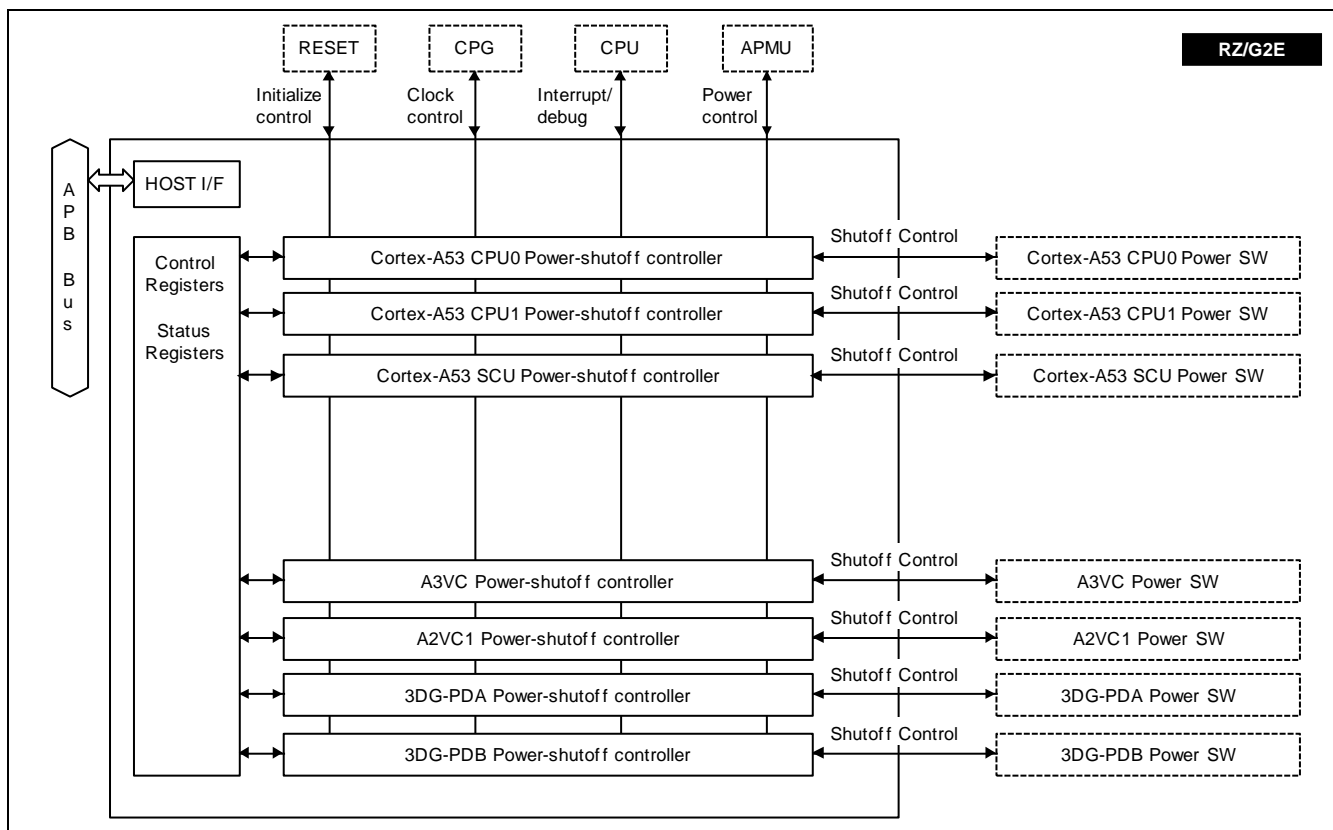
RESET

CPG

CPU

APMU

RZ/G2E

Initialize control

Clock control

Interrupt/ debug

Power control

A P B Bus

HOST I/F

Control Registers

Status Registers

Cortex-A53 CPU0 Power-shutoff controller

Shutoff Control

Cortex-A53 CPU0 Power SW

Cortex-A53 CPU1 Power-shutoff controller

Shutoff Control

Cortex-A53 CPU1 Power SW

Cortex-A53 SCU Power-shutoff controller

Shutoff Control

Cortex-A53 SCU Power SW

A3VC Power-shutoff controller

Shutoff Control

A3VC Power SW

A2VC1 Power-shutoff controller

Shutoff Control

A2VC1 Power SW

3DG-PDA Power-shutoff controller

Shutoff Control

3DG-PDA Power SW

3DG-PDB Power-shutoff controller

Shutoff Control

3DG-PDB Power SW